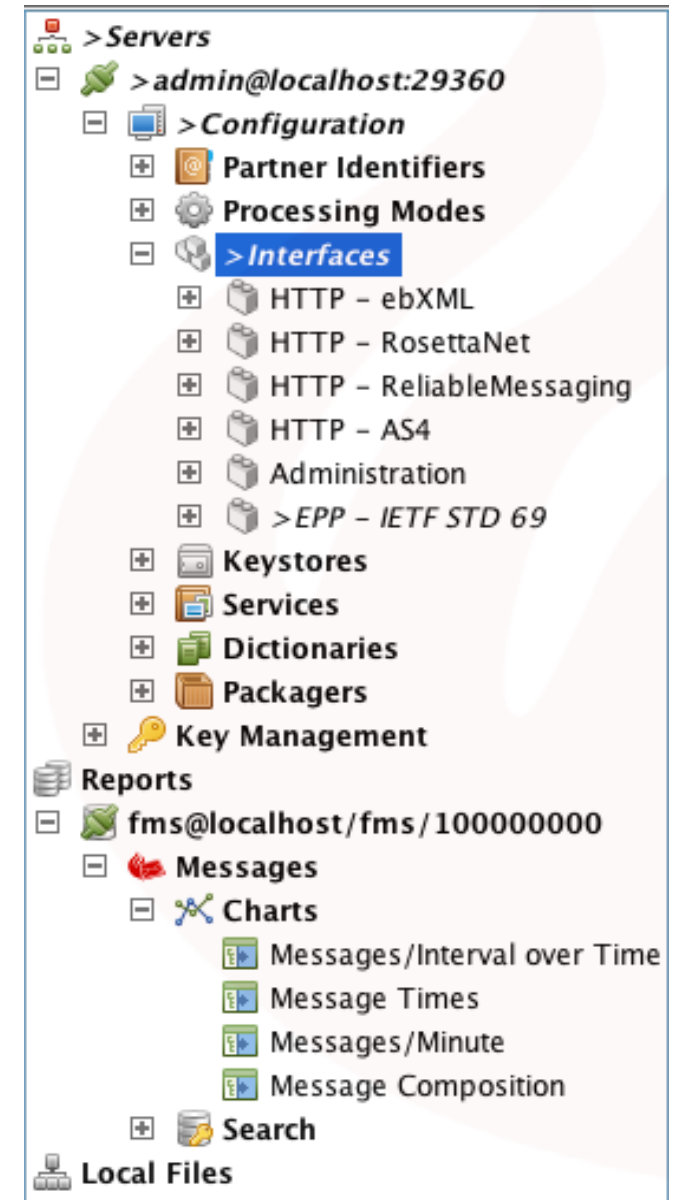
>Servers
>admin@localhost:29360
>Configuration
Partner Identifiers
Processing Modes
>Interfaces
HTTP - ebXML
HTTP - RosettaNet
HTTP - ReliableMessaging
HTTP - AS4
Administration
>EPP - IETF STD 69
Keystores
Services
Dictionaries
Packagers
Key Management
Reports
fms@localhost/fms/100000000
Messages
Charts
Messages/Interval over Time
Message Times
Messages/Minute
Message Composition
Search
Local Files